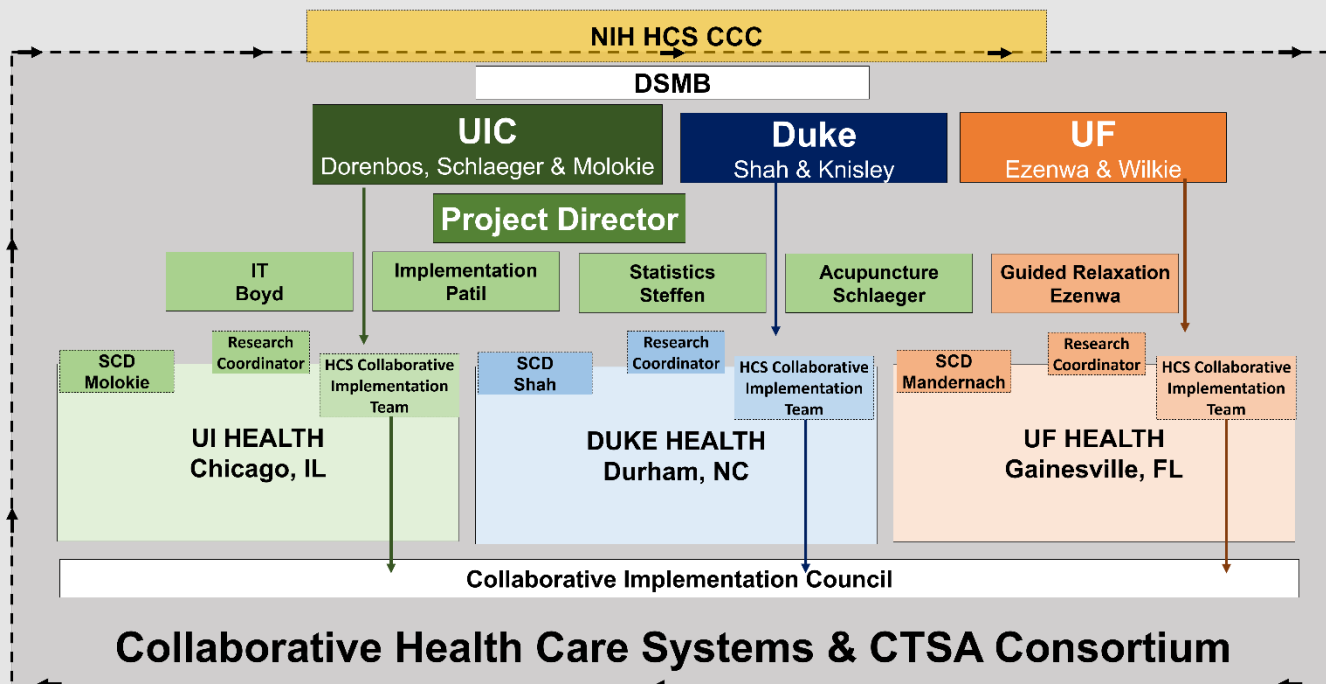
NIH HCS CCC

DSMB

UIC
Dorenbos, Schlaeger & Molokie

Duke
Shah & Knisley

UF
Ezenwa & Wilkie

Project Director

IT
Boyd

Implementation
Patil

Statistics
Steffen

Acupuncture
Schlaeger

Guided Relaxation
Ezenwa

SCD
Molokie

Research Coordinator

HCS Collaborative Implementation Team

UI HEALTH
Chicago, IL

SCD
Shah

Research Coordinator

HCS Collaborative Implementation Team

DUKE HEALTH
Durham, NC

SCD
Mandernach

Research Coordinator

HCS Collaborative Implementation Team

UF HEALTH
Gainesville, FL

Collaborative Implementation Council

Collaborative Health Care Systems & CTSA Consortium